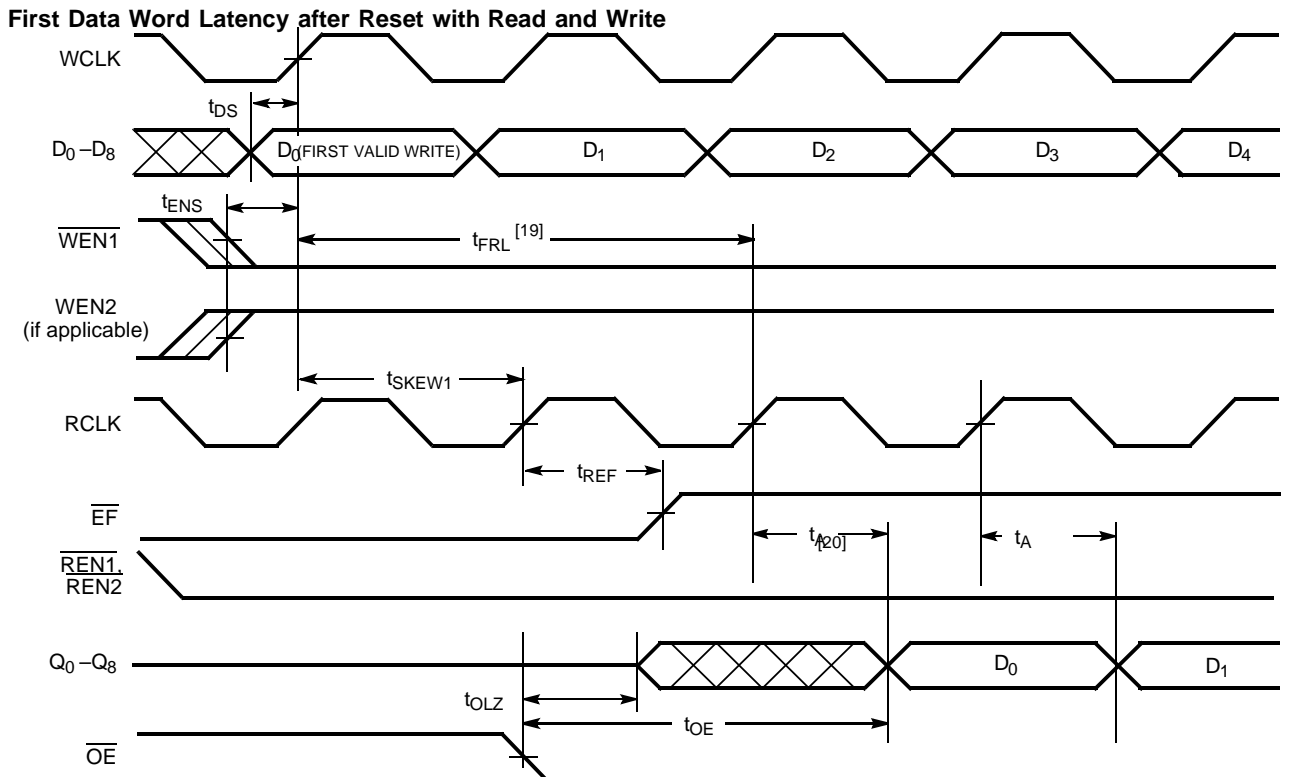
First Data Word Latency after Reset with Read and Write

WCLK

$t_{DS}$

$D_0 - D_8$

$D_0$ (FIRST VALID WRITE)

$D_1$

$D_2$

$D_3$

$D_4$

$t_{ENS}$

$\overline{WEN1}$

$t_{FRL}$ [19]

WEN2 (if applicable)

$t_{SKEW1}$

RCLK

$t_{REF}$

$\overline{EF}$

$t_A$ [20]

$t_A$

$\overline{REN1}$, $\overline{REN2}$

$Q_0 - Q_8$

$D_0$

$D_1$

$t_{OLZ}$

$t_{OE}$

$\overline{OE}$